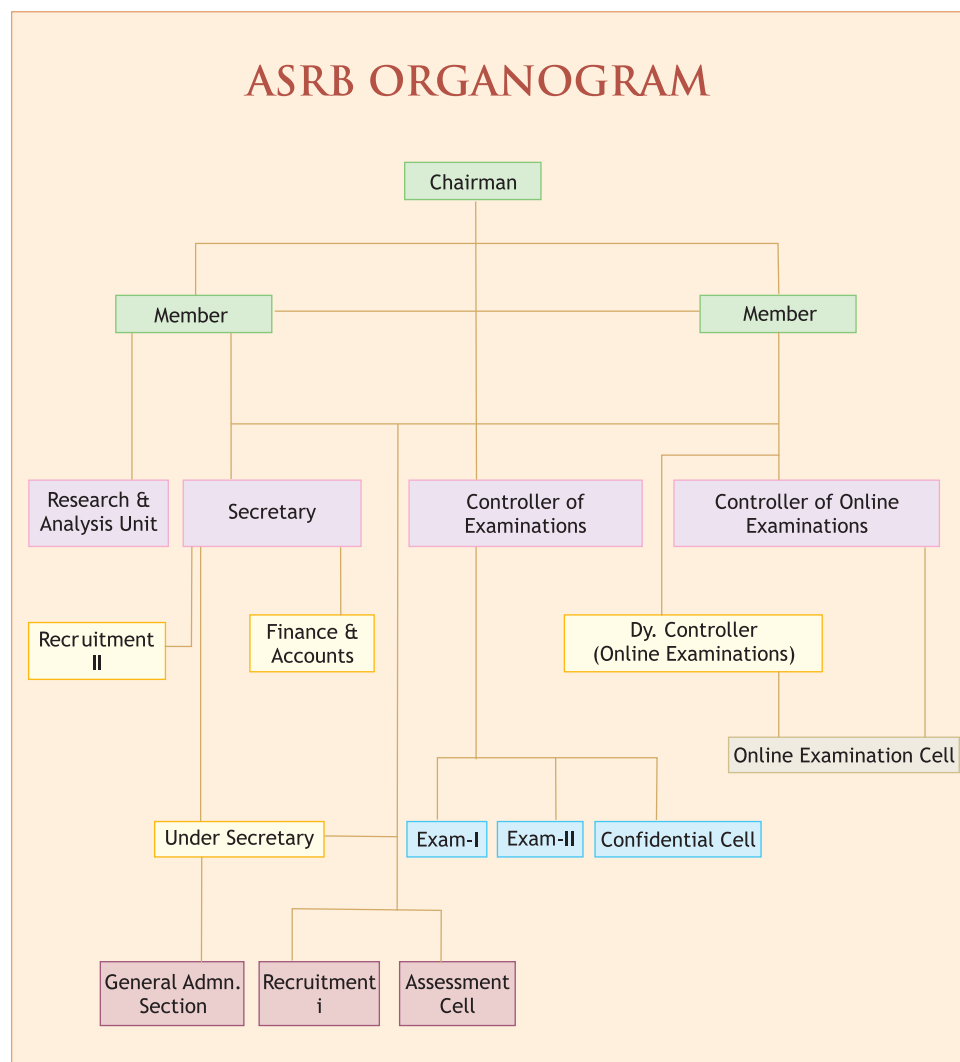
ASRB ORGANOGRAM

Chairman

Member

Member

Research & Analysis Unit

Secretary

Controller of Examinations

Controller of Online Examinations

Recruitment II

Finance & Accounts

Dy. Controller (Online Examinations)

Online Examination Cell

Under Secretary

Exam-I

Exam-II

Confidential Cell

General Admn. Section

Recruitment i

Assessment Cell